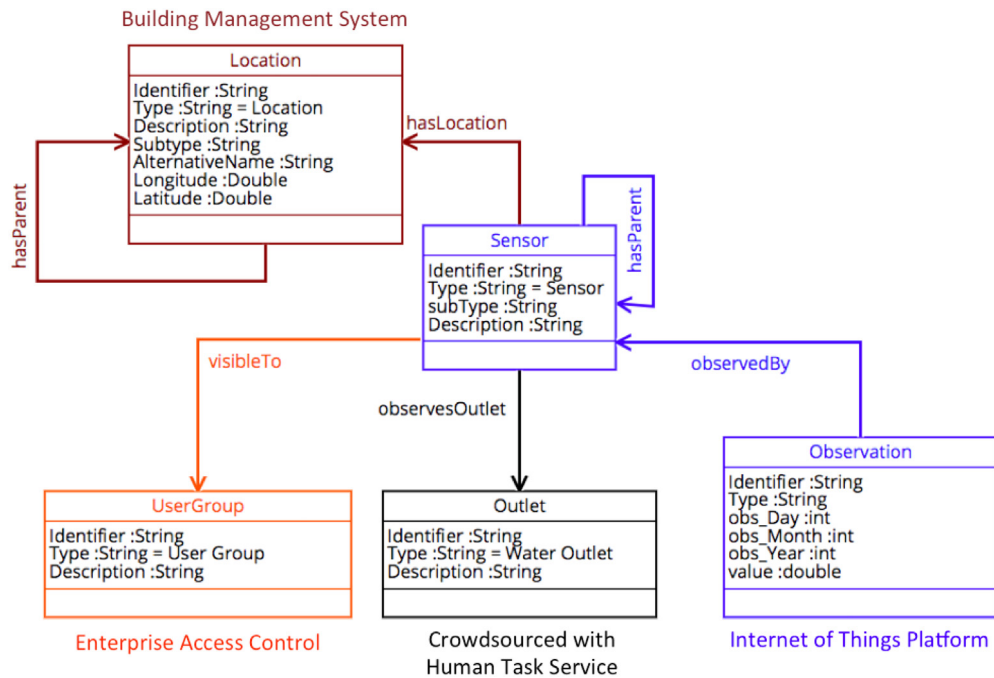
Building Management System

Location
Identifier :String
Type :String = Location
Description :String
Subtype :String
AlternativeName :String
Longitude :Double
Latitude :Double

hasParent

hasLocation

Sensor
Identifier :String
Type :String = Sensor
subType :String
Description :String

hasParent

visibleTo

observesOutlet

observedBy

UserGroup
Identifier :String
Type :String = User Group
Description :String

Outlet
Identifier :String
Type :String = Water Outlet
Description :String

Observation
Identifier :String
Type :String
obs_Day :int
obs_Month :int
obs_Year :int
value :double

Enterprise Access Control

Crowdsourced with Human Task Service

Internet of Things Platform